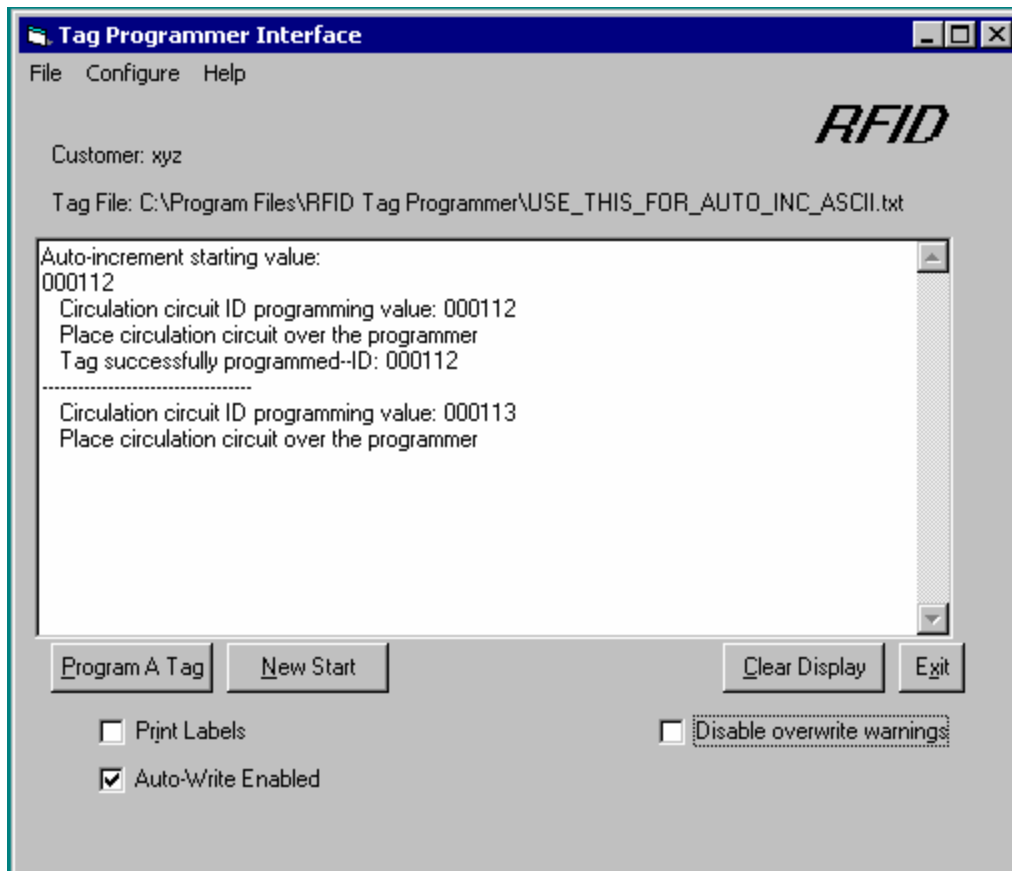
Tag Programmer Interface

File Configure Help

RFID

Customer: xyz

Tag File: C:\Program Files\RFID Tag Programmer\USE_THIS_FOR_AUTO_INC_ASCII.txt

Auto-increment starting value:
000112
Circulation circuit ID programming value: 000112
Place circulation circuit over the programmer
Tag successfully programmed--ID: 000112
---------------------------------
Circulation circuit ID programming value: 000113
Place circulation circuit over the programmer

Program A Tag

New Start

Clear Display

Exit

Print Labels

Disable overwrite warnings

Auto-Write Enabled